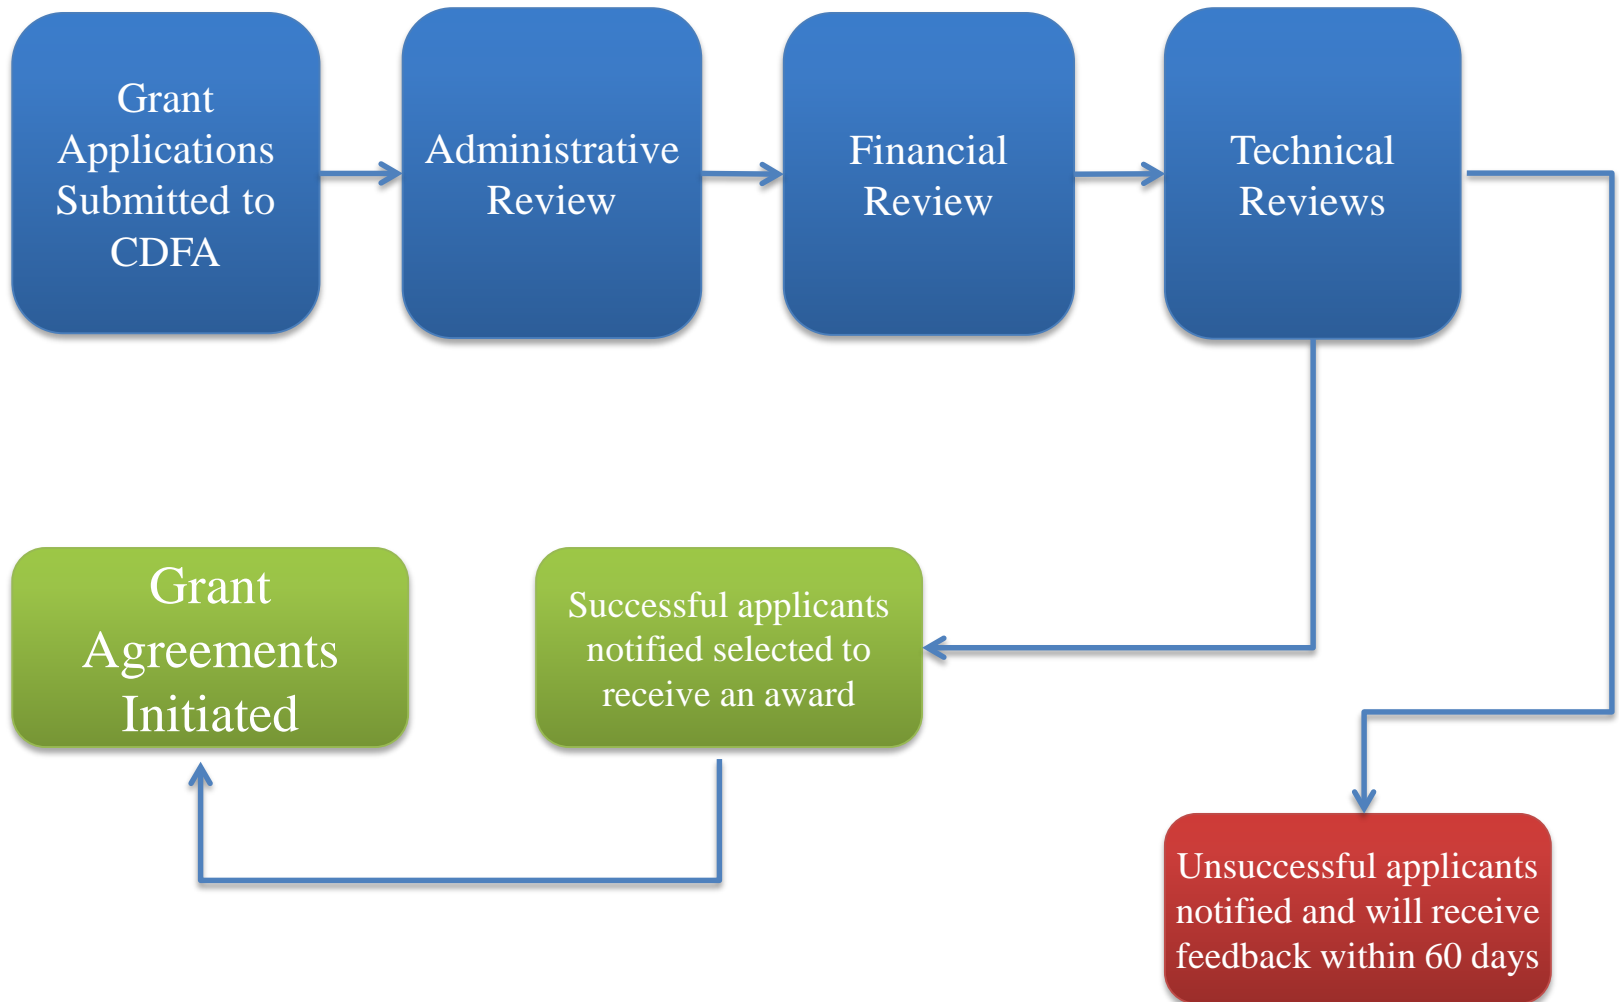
Grant Applications Submitted to CDFA

Administrative Review

Financial Review

Technical Reviews

Successful applicants notified selected to receive an award

Grant Agreements Initiated

Unsuccessful applicants notified and will receive feedback within 60 days